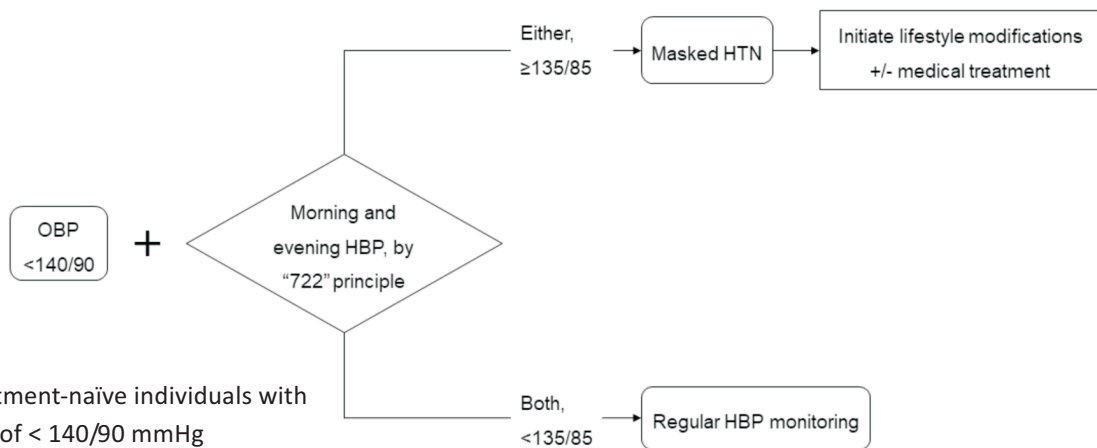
Either, ≥135/85

Masked HTN

Initiate lifestyle modifications +/- medical treatment

OBP <140/90

+

Morning and evening HBP, by "722" principle

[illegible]tment-naïve individuals with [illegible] of < 140/90 mmHg

Both, <135/85

Regular HBP monitoring